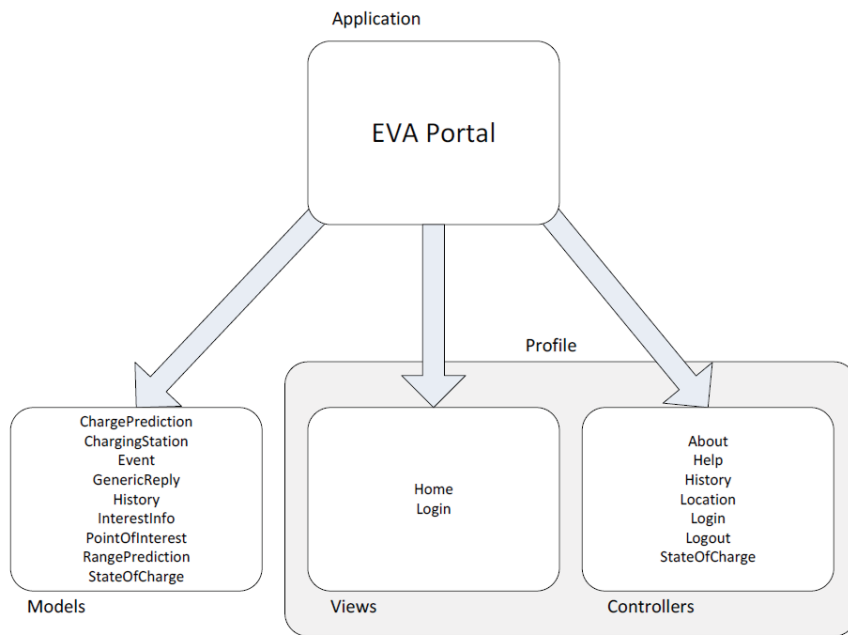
Application

EVA Portal

Profile

ChargePrediction
ChargingStation
Event
GenericReply
History
InterestInfo
PointOfInterest
RangePrediction
StateOfCharge

Models

Home
Login

Views

About
Help
History
Location
Login
Logout
StateOfCharge

Controllers